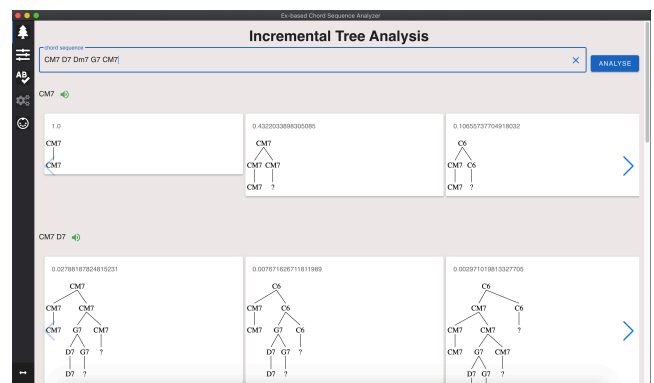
Ex-based Chord Sequence Analyzer

Incremental Tree Analysis

chord sequence
CM7 D7 Dm7 G7 CM7

ANALYSE

CM7

1.0
CM7
CM7

0.4322033898305085
CM7
CM7 CM7
CM7 ?

0.10655737704918032
C6
CM7 C6
CM7 ?

CM7 D7

0.02788187824815231
CM7
CM7 CM7
CM7 G7 CM7
D7 G7 ?
D7 ?

0.007671626711811989
C6
CM7 C6
CM7 G7 C6
D7 G7 ?
D7 ?

0.002971019813327705
C6
CM7 C6
CM7 CM7 ?
CM7 G7 CM7
D7 G7 ?